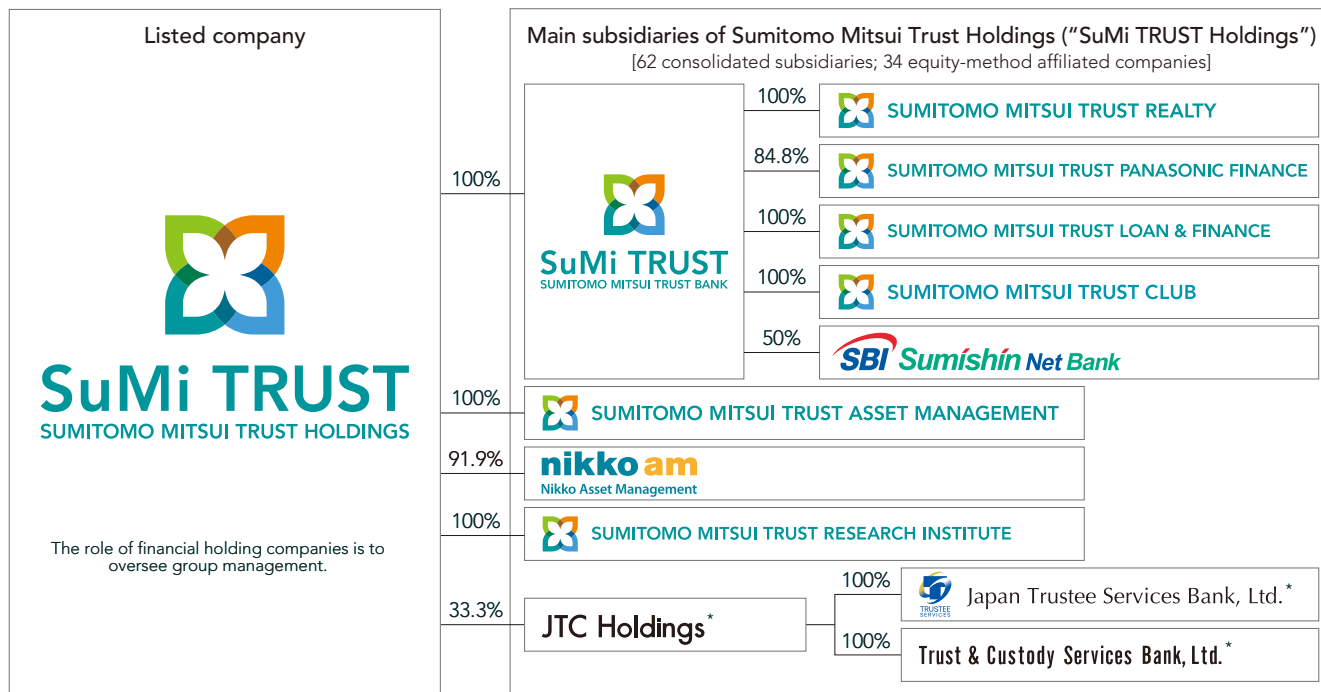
Listed company

SuMi TRUST
SUMITOMO MITSUI TRUST HOLDINGS

The role of financial holding companies is to oversee group management.

Main subsidiaries of Sumitomo Mitsui Trust Holdings (“SuMi TRUST Holdings”)
[62 consolidated subsidiaries; 34 equity-method affiliated companies]

100%

SuMi TRUST
SUMITOMO MITSUI TRUST BANK

100%
SUMITOMO MITSUI TRUST REALTY

84.8%
SUMITOMO MITSUI TRUST PANASONIC FINANCE

100%
SUMITOMO MITSUI TRUST LOAN & FINANCE

100%
SUMITOMO MITSUI TRUST CLUB

50%
SBI Sumishin Net Bank

100%
SUMITOMO MITSUI TRUST ASSET MANAGEMENT

91.9%
nikko am
Nikko Asset Management

100%
SUMITOMO MITSUI TRUST RESEARCH INSTITUTE

33.3%
JTC Holdings*

100%
TRUSTEE SERVICES
Japan Trustee Services Bank, Ltd.*

100%
Trust & Custody Services Bank, Ltd.*